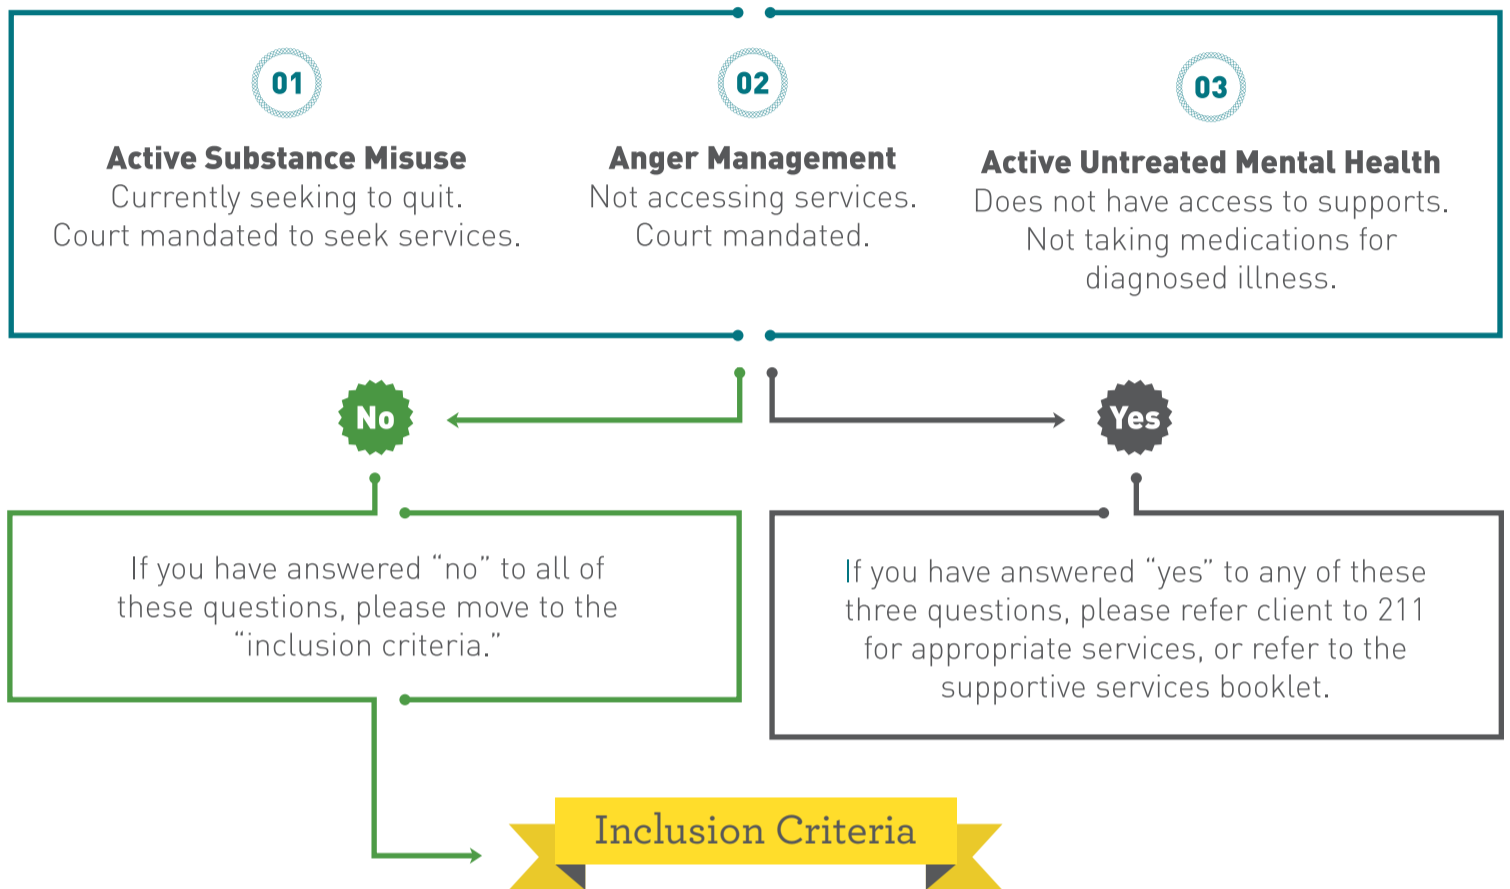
01

Active Substance Misuse
Currently seeking to quit.
Court mandated to seek services.

02

Anger Management
Not accessing services.
Court mandated.

03

Active Untreated Mental Health
Does not have access to supports.
Not taking medications for diagnosed illness.

No

Yes

If you have answered "no" to all of these questions, please move to the "inclusion criteria."

If you have answered "yes" to any of these three questions, please refer client to 211 for appropriate services, or refer to the supportive services booklet.

Inclusion Criteria